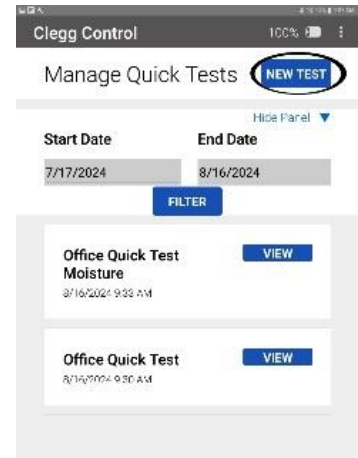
Clegg Control
100%

Manage Quick Tests
NEW TEST

Hide Panel ▼

Start Date
7/17/2024

End Date
8/16/2024

FILTER

Office Quick Test Moisture
8/16/2024 9:33 AM
VIEW

Office Quick Test
8/16/2024 9:30 AM
VIEW